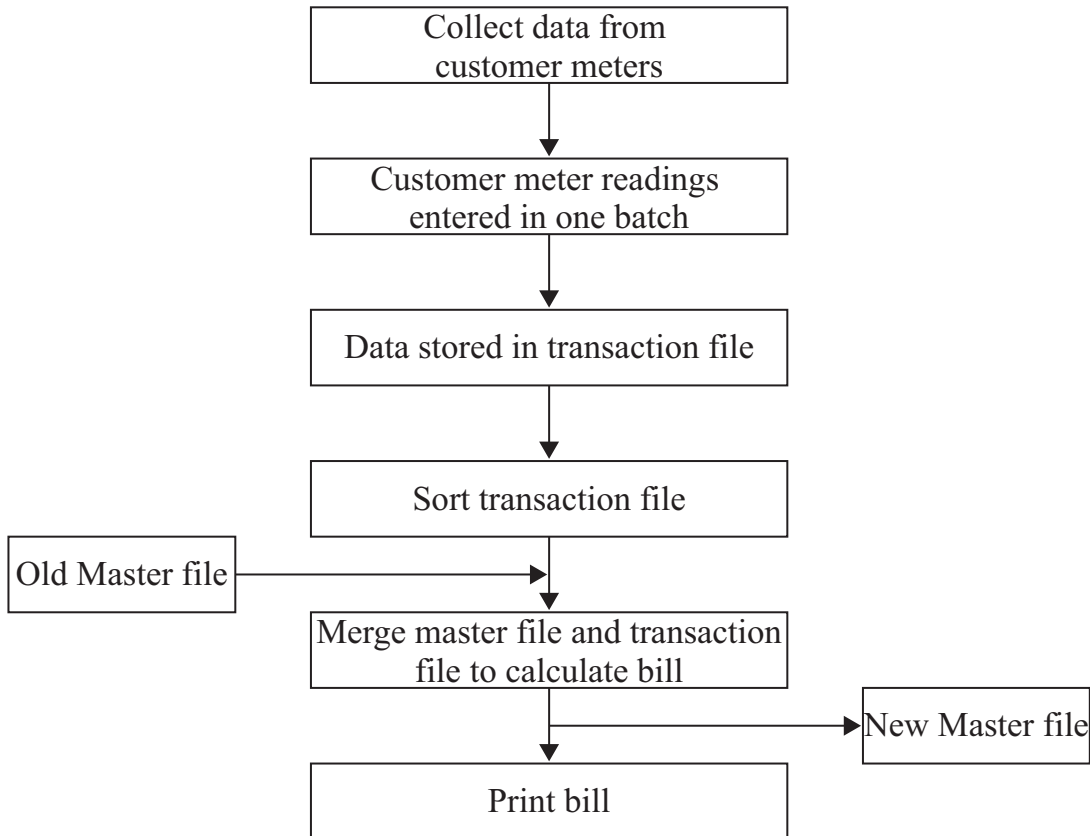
Collect data from customer meters

Customer meter readings entered in one batch

Data stored in transaction file

Sort transaction file

Old Master file

Merge master file and transaction file to calculate bill

New Master file

Print bill